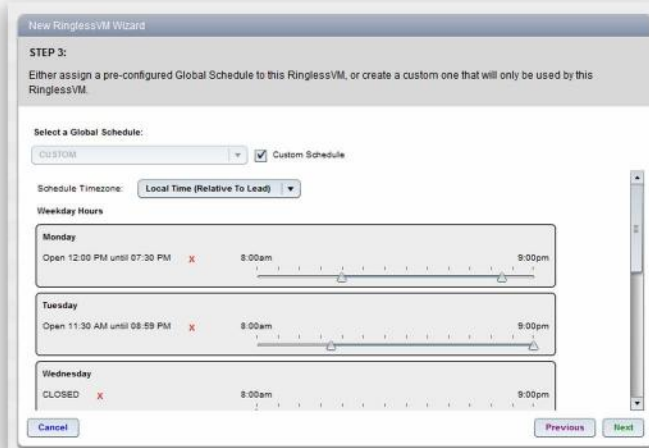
New RinglessVM Wizard

STEP 3:

Either assign a pre-configured Global Schedule to this RinglessVM, or create a custom one that will only be used by this RinglessVM.

Select a Global Schedule:

CUSTOM

Custom Schedule

Schedule Timezone: Local Time (Relative To Lead)

Weekday Hours

Monday

Open 12:00 PM until 07:30 PM x

8:00am

9:00pm

Tuesday

Open 11:30 AM until 08:59 PM x

8:00am

9:00pm

Wednesday

CLOSED x

8:00am

9:00pm

Cancel

Previous

Next